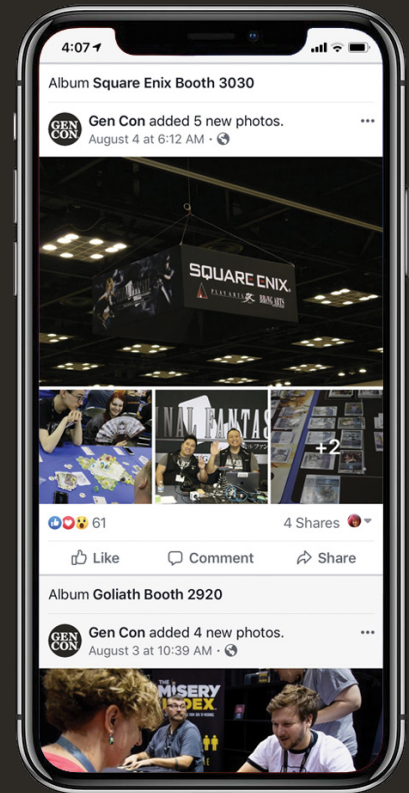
4:07

Album **Square Enix Booth 3030**

GEN CON

Gen Con added 5 new photos.

August 4 at 6:12 AM ·

...

SQUARE ENIX.

PLAY ARTS 改

BRING ARTS

NAL FANTAS

+2

61

4 Shares

Like

Comment

Share

Album **Goliath Booth 2920**

GEN CON

Gen Con added 4 new photos.

August 3 at 10:39 AM ·

...

MISERY INDEX